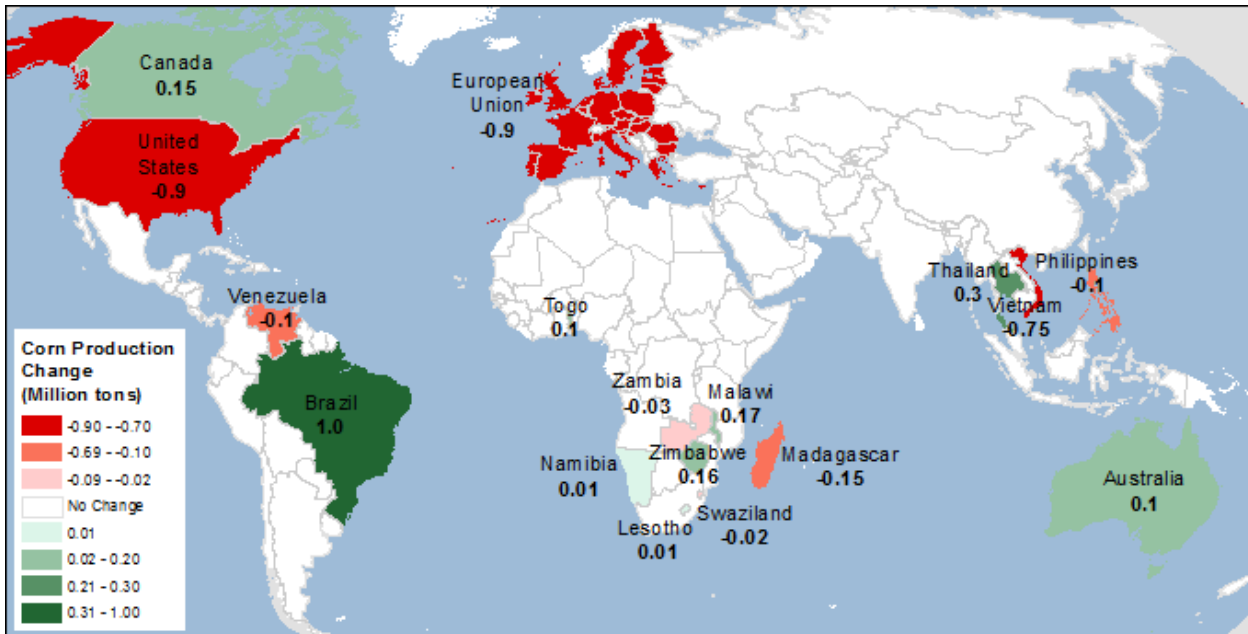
Canada
0.15

United States
-0.9

European Union
-0.9

Venezuela
-0.1

Brazil
1.0

Togo
0.1

Zambia
-0.03

Malawi
0.17

Zimbabwe
0.16

Namibia
0.01

Madagascar
-0.15

Lesotho
0.01

Swaziland
-0.02

Thailand
0.3

Philippines
-0.1

Vietnam
-0.75

Australia
0.1

Corn Production Change (Million tons)
-0.90 - -0.70
-0.69 - -0.10
-0.09 - -0.02
No Change
0.01
0.02 - 0.20
0.21 - 0.30
0.31 - 1.00